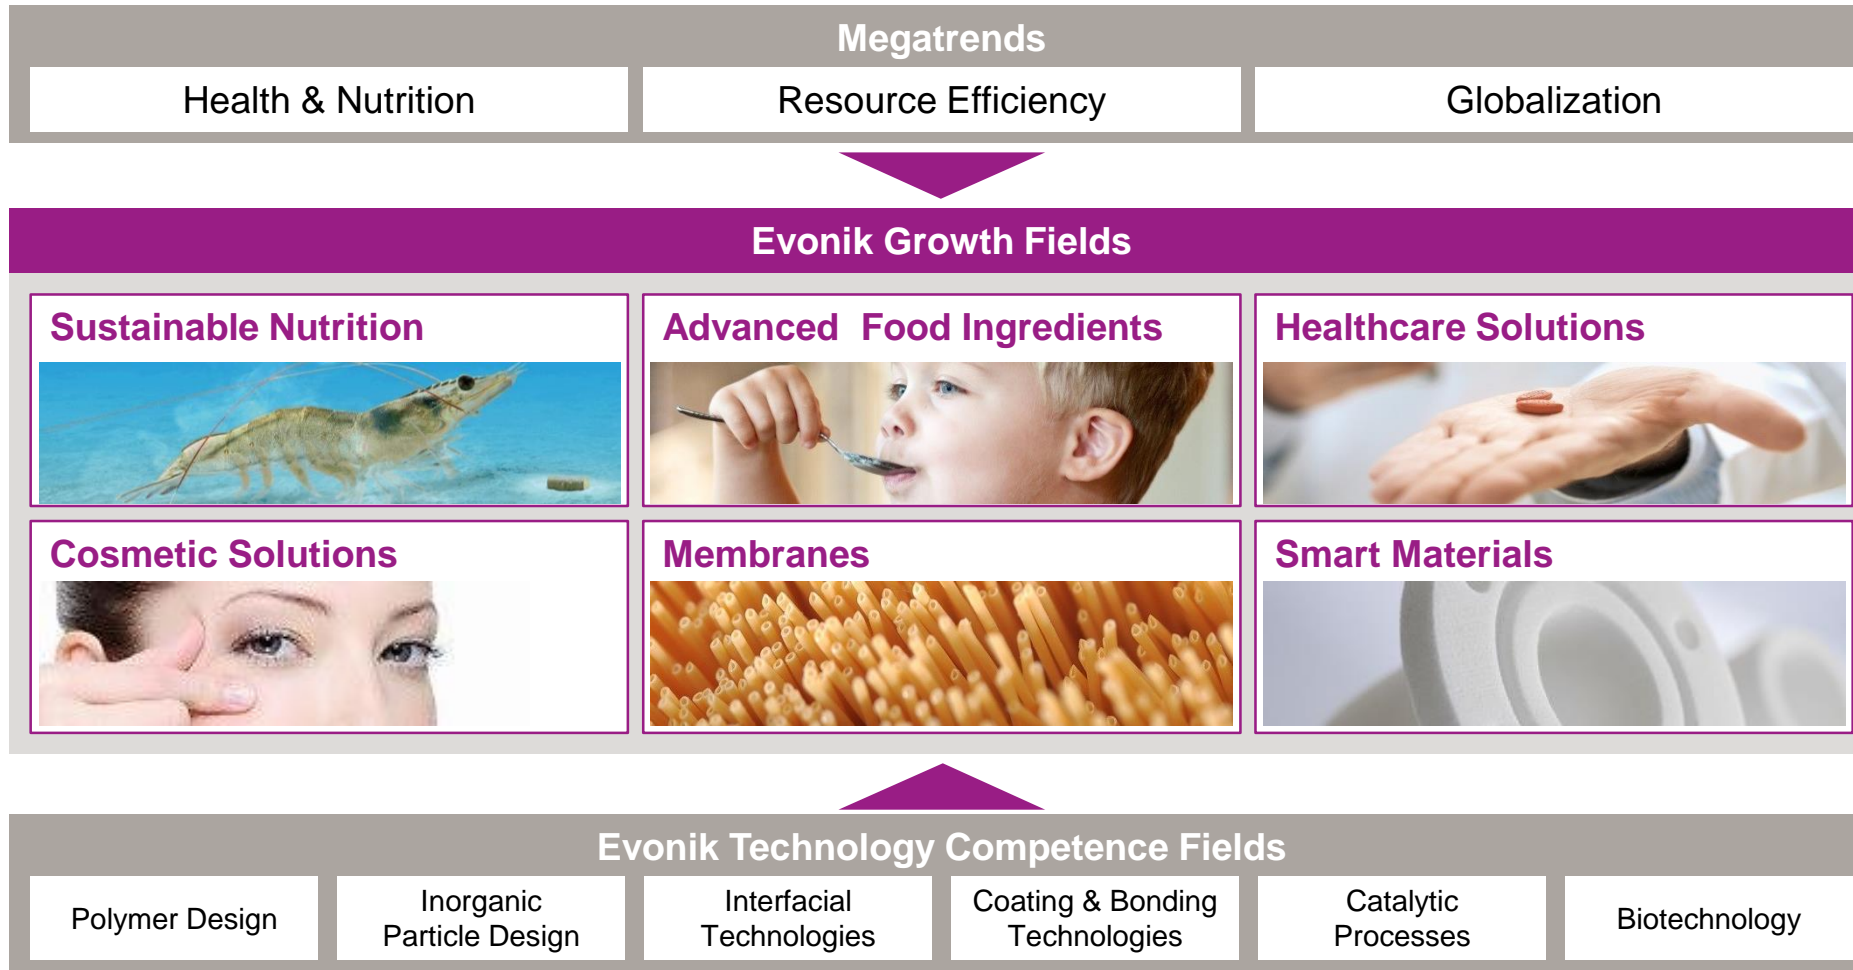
Megatrends

Health & Nutrition

Resource Efficiency

Globalization

Evonik Growth Fields

Sustainable Nutrition

Advanced Food Ingredients

Healthcare Solutions

Cosmetic Solutions

Membranes

Smart Materials

Evonik Technology Competence Fields

Polymer Design

Inorganic Particle Design

Interfacial Technologies

Coating & Bonding Technologies

Catalytic Processes

Biotechnology